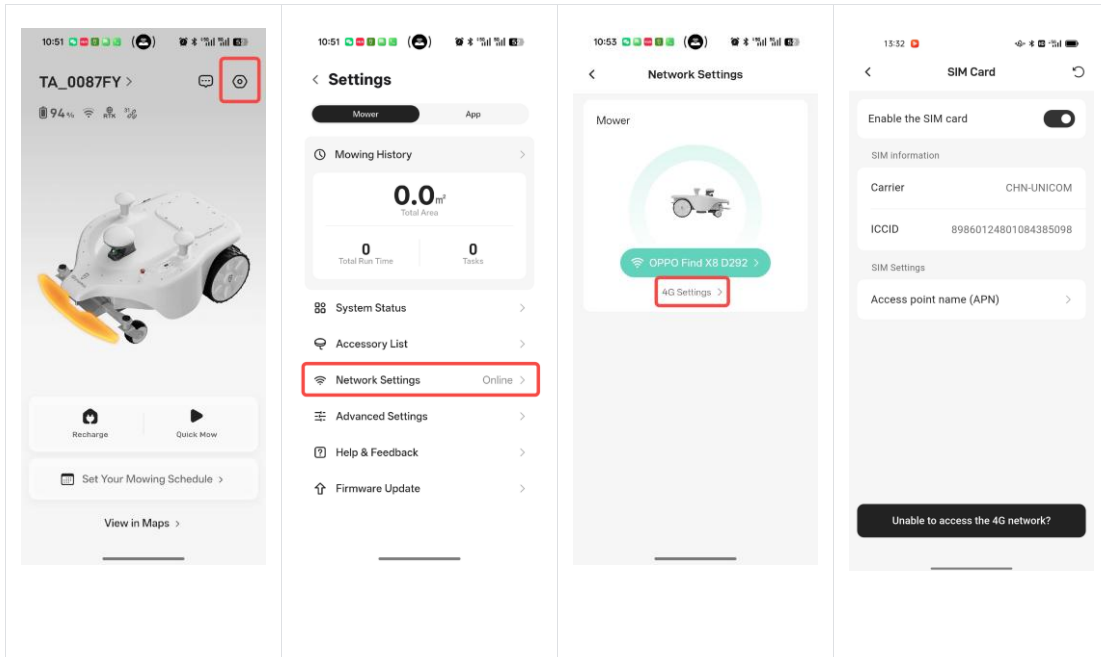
10:51

TA_0087FY >

94%

Recharge

Quick Mow

Set Your Mowing Schedule >

View in Maps >

10:51

< Settings

Mower

App

Mowing History >

0.0㎡
Total Area

0
Total Run Time

0
Tasks

System Status >

Accessory List >

Network Settings Online >

Advanced Settings >

Help & Feedback >

Firmware Update >

10:53

< Network Settings

Mower

OPPO Find X8 D292 >

4G Settings >

13:32

< SIM Card

Enable the SIM card

SIM information

Carrier CHN-UNICOM

ICCID 89860124801084385098

SIM Settings

Access point name (APN) >

Unable to access the 4G network?